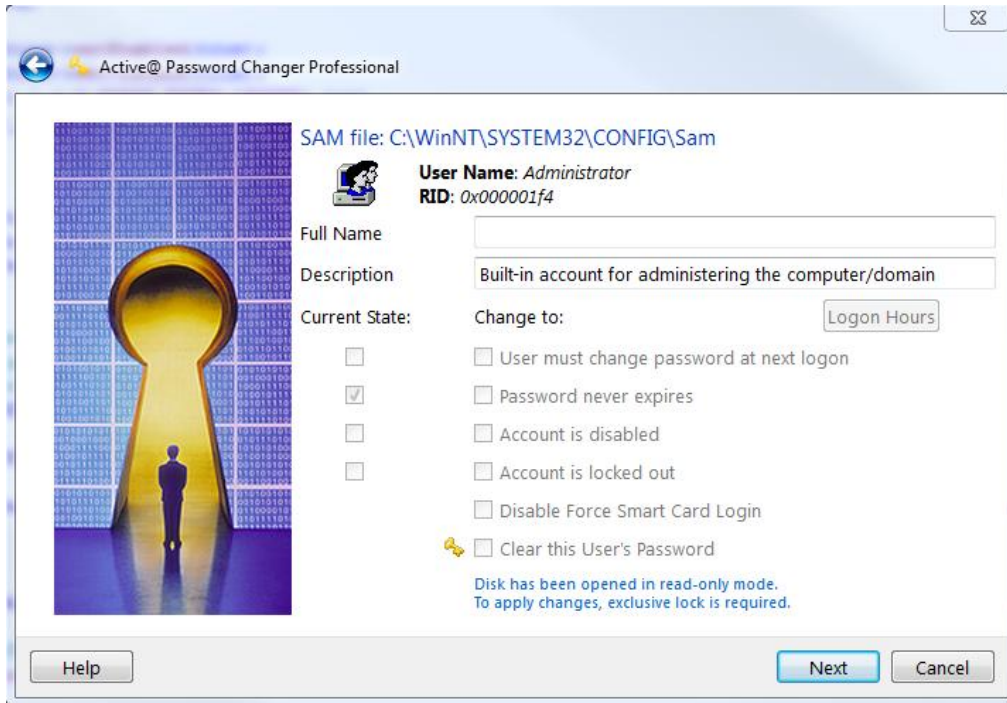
Active@ Password Changer Professional

SAM file: C:\WinNT\SYSTEM32\CONFIG\Sam

User Name: Administrator
RID: 0x000001f4

Full Name

Description Built-in account for administering the computer/domain

Current State: Change to: Logon Hours

User must change password at next logon

Password never expires

Account is disabled

Account is locked out

Disable Force Smart Card Login

Clear this User's Password

Disk has been opened in read-only mode.
To apply changes, exclusive lock is required.

Help

Next Cancel